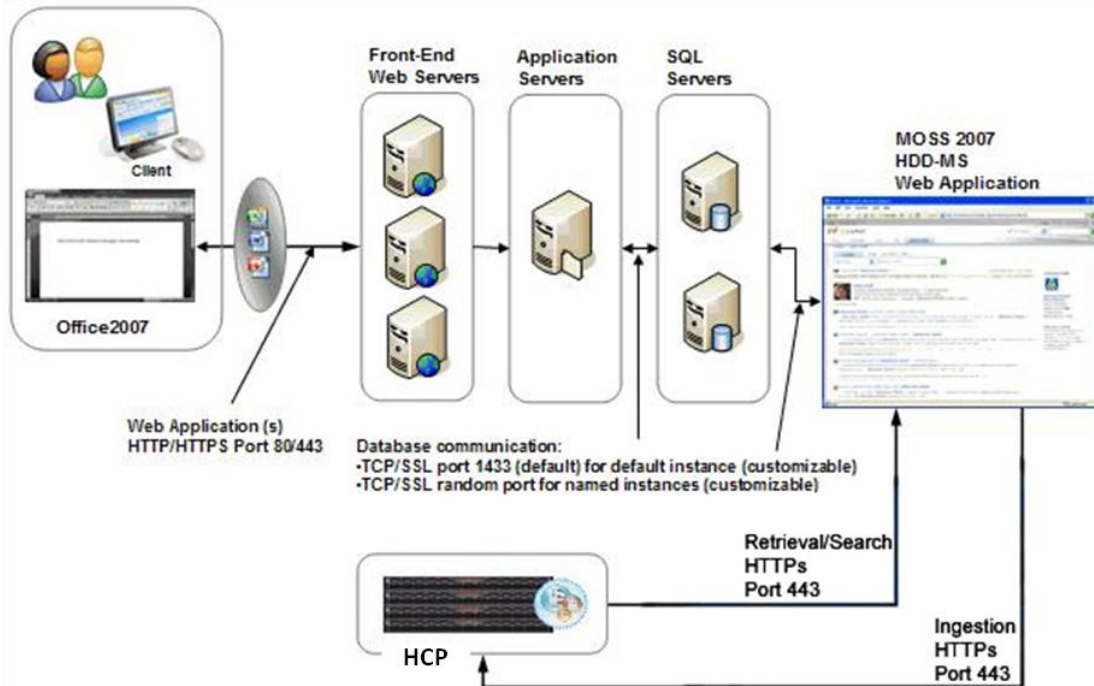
Client

Office2007

Front-End Web Servers

Application Servers

SQL Servers

MOSS 2007
HDD-MS
Web Application

Web Application (s)
HTTP/HTTPS Port 80/443

Database communication:
•TCP/SSL port 1433 (default) for default instance (customizable)
•TCP/SSL random port for named instances (customizable)

Retrieval/Search
HTTPs
Port 443

HCP

Ingestion
HTTPs
Port 443